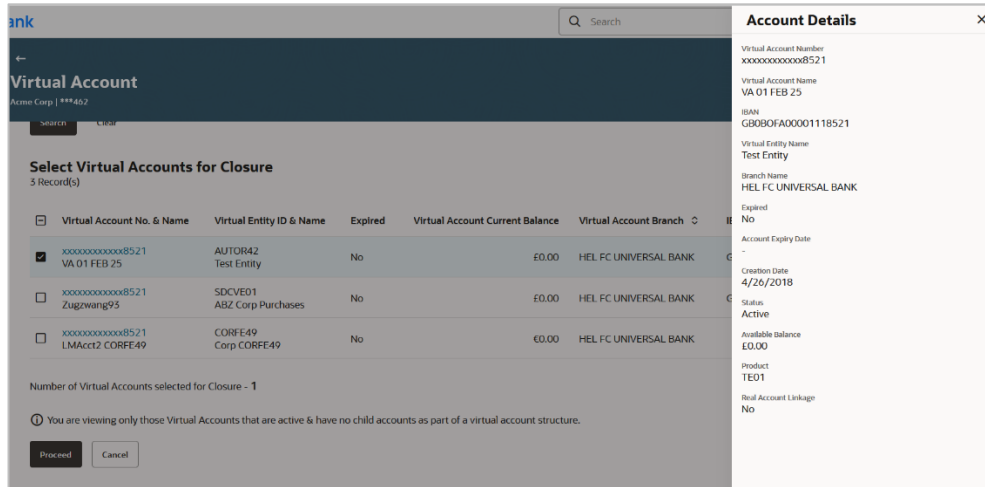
ank

Search

←
Virtual Account
Acme Corp | ***462

Search Clear

Select Virtual Accounts for Closure
3 Record(s)

| | Virtual Account No. & Name | Virtual Entity ID & Name | Expired | Virtual Account Current Balance | Virtual Account Branch | I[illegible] |
|---|---|---|---|---|---|---|
| ☑ | xxxxxxxxxxxx8521 VA 01 FEB 25 | AUTOR42 Test Entity | No | £0.00 | HEL FC UNIVERSAL BANK | G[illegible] |
| ☐ | xxxxxxxxxxxx8521 Zugzwang93 | SDCVE01 ABZ Corp Purchases | No | £0.00 | HEL FC UNIVERSAL BANK | G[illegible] |
| ☐ | xxxxxxxxxxxx8521 LMAcct2 CORFE49 | CORFE49 Corp CORFE49 | No | €0.00 | HEL FC UNIVERSAL BANK | |

Number of Virtual Accounts selected for Closure - 1

You are viewing only those Virtual Accounts that are active & have no child accounts as part of a virtual account structure.

Proceed Cancel

Account Details ×

Virtual Account Number
xxxxxxxxxxxx8521

Virtual Account Name
VA 01 FEB 25

IBAN
GB0BOFA00001118521

Virtual Entity Name
Test Entity

Branch Name
HEL FC UNIVERSAL BANK

Expired
No

Account Expiry Date
-

Creation Date
4/26/2018

Status
Active

Available Balance
£0.00

Product
TE01

Real Account Linkage
No